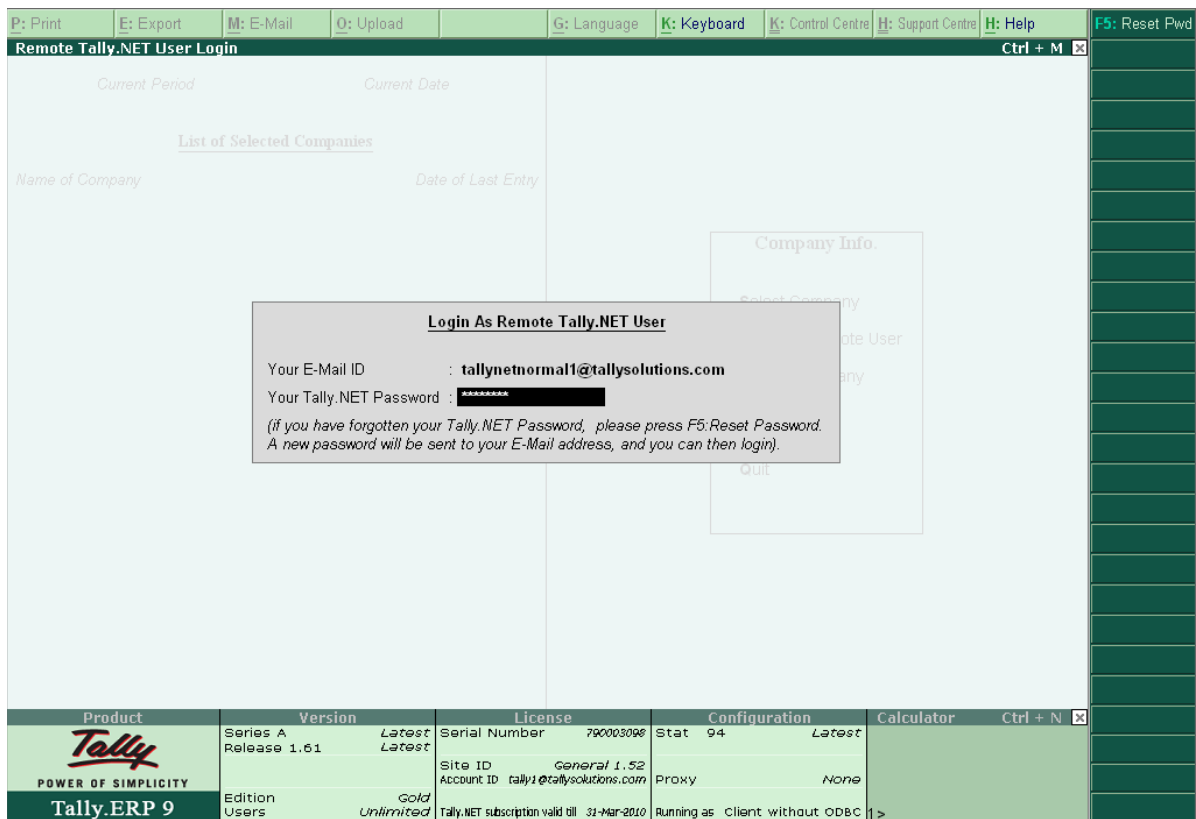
P: Print | E: Export | M: E-Mail | O: Upload | G: Language | K: Keyboard | K: Control Centre | H: Support Centre | H: Help | F5: Reset Pwd

Remote Tally.NET User Login Ctrl + M

Current Period Current Date

List of Selected Companies

Name of Company Date of Last Entry

Company Info.

Select Company

ote User

any

Quit

Login As Remote Tally.NET User

Your E-Mail ID : tallynetnormal1@tallysolutions.com

Your Tally.NET Password : ********

(if you have forgotten your Tally.NET Password, please press F5:Reset Password. A new password will be sent to your E-Mail address, and you can then login).

| Product | Version | | License | | Configuration | | Calculator Ctrl + N |
|---|---|---|---|---|---|---|---|
| Tally POWER OF SIMPLICITY | Series A | Latest | Serial Number | 790003098 | Stat 94 | Latest | |
| | Release 1.61 | Latest | Site ID | General 1.52 | | | |
| | | | Account ID | tally1@tallysolutions.com | Proxy | None | |
| Tally.ERP 9 | Edition | Gold | | | | | |
| | Users | Unlimited | Tally.NET subscription valid till | 31-Mar-2010 | Running as | Client without ODBC | 1 > |